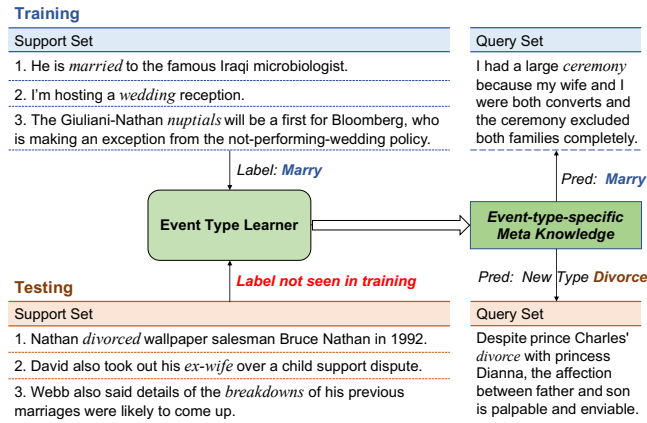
Training

Support Set

1. He is *married* to the famous Iraqi microbiologist.

2. I'm hosting a *wedding* reception.

3. The Giuliani-Nathan *nuptials* will be a first for Bloomberg, who is making an exception from the not-performing-wedding policy.

Query Set

I had a large *ceremony* because my wife and I were both converts and the ceremony excluded both families completely.

Label: Marry

Pred: Marry

Event Type Learner

Event-type-specific Meta Knowledge

Label not seen in training

Pred: New Type Divorce

Testing

Support Set

1. Nathan *divorced* wallpaper salesman Bruce Nathan in 1992.

2. David also took out his *ex-wife* over a child support dispute.

3. Webb also said details of the *breakdowns* of his previous marriages were likely to come up.

Query Set

Despite prince Charles' *divorce* with princess Dianna, the affection between father and son is palpable and enviable.